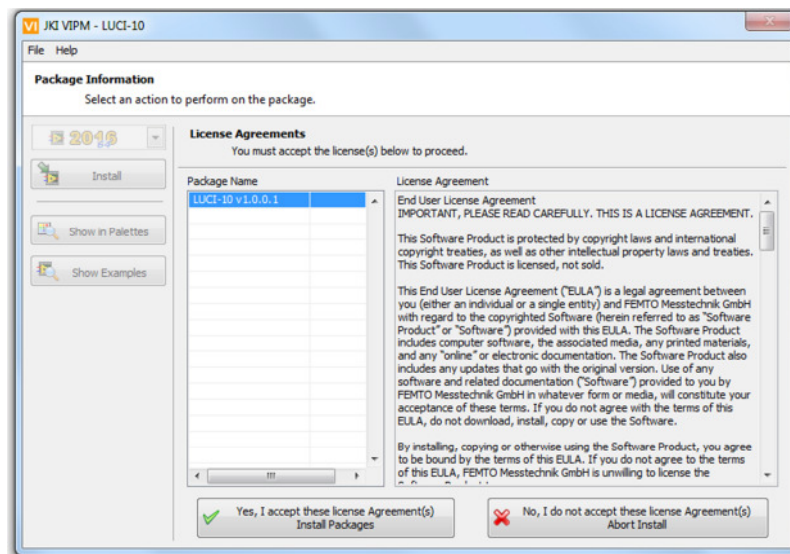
VI JKI VIPM - LUCI-10

File Help

Package Information
Select an action to perform on the package.

2016

Install

Show in Palettes

Show Examples

License Agreements
You must accept the license(s) below to proceed.

Package Name

LUCI-10 v1.0.0.1

License Agreement

End User License Agreement
IMPORTANT, PLEASE READ CAREFULLY. THIS IS A LICENSE AGREEMENT.

This Software Product is protected by copyright laws and international copyright treaties, as well as other intellectual property laws and treaties. This Software Product is licensed, not sold.

This End User License Agreement ("EULA") is a legal agreement between you (either an individual or a single entity) and FEMTO Messtechnik GmbH with regard to the copyrighted Software (herein referred to as "Software Product" or "Software") provided with this EULA. The Software Product includes computer software, the associated media, any printed materials, and any "online" or electronic documentation. The Software Product also includes any updates that go with the original version. Use of any software and related documentation ("Software") provided to you by FEMTO Messtechnik GmbH in whatever form or media, will constitute your acceptance of these terms. If you do not agree with the terms of this EULA, do not download, install, copy or use the Software.

By installing, copying or otherwise using the Software Product, you agree to be bound by the terms of this EULA. If you do not agree to the terms of this EULA, FEMTO Messtechnik GmbH is unwilling to license the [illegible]

Yes, I accept these license Agreement(s)
Install Packages

No, I do not accept these license Agreement(s)
Abort Install